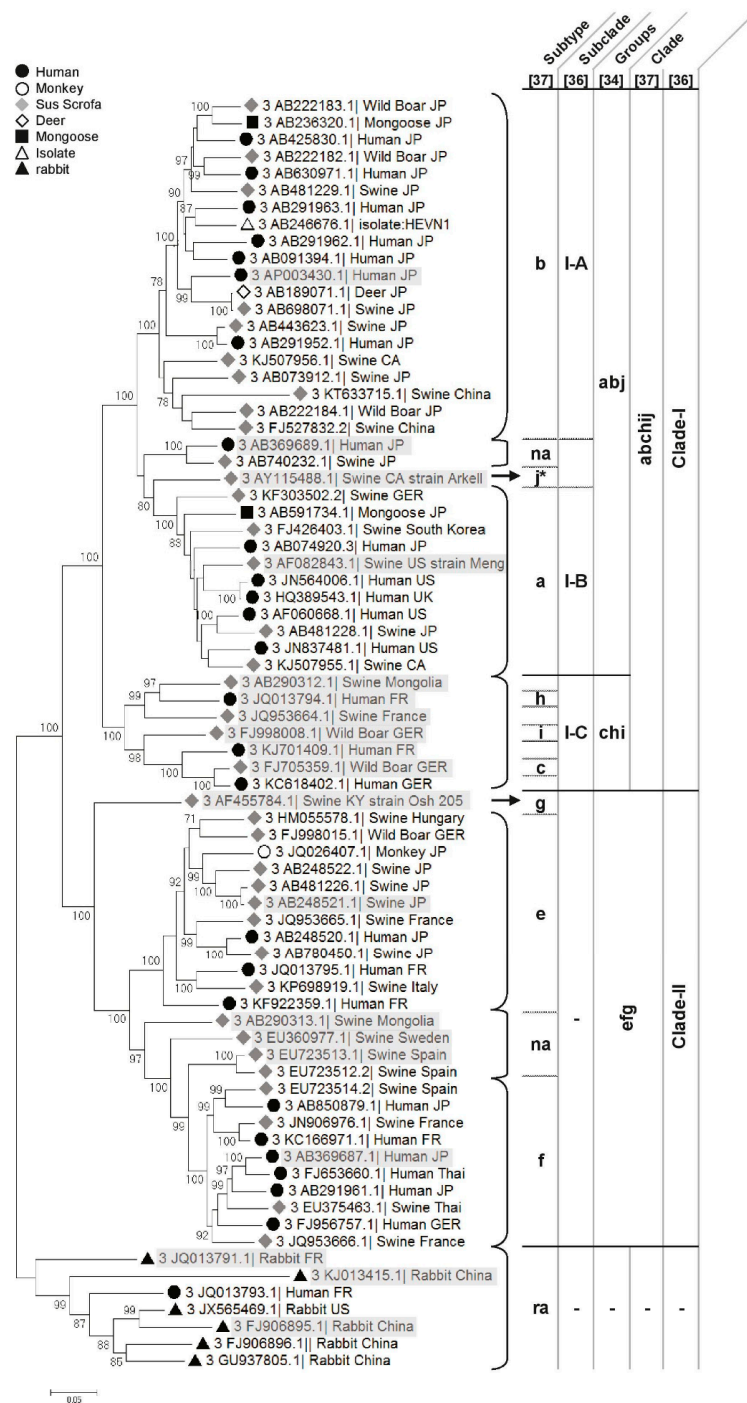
Human
Monkey
Sus Scrofa
Deer
Mongoose
Isolate
rabbit

Subtype [37]
Subclade [36]
Groups [34]
Clade [37]
[36]

3 AB222183.1| Wild Boar JP
3 AB236320.1| Mongoose JP
3 AB425830.1| Human JP
3 AB222182.1| Wild Boar JP
3 AB630971.1| Human JP
3 AB481229.1| Swine JP
3 AB291963.1| Human JP
3 AB246676.1| isolate:HEVN1
3 AB291962.1| Human JP
3 AB091394.1| Human JP
3 AP003430.1| Human JP
3 AB189071.1| Deer JP
3 AB698071.1| Swine JP
3 AB443623.1| Swine JP
3 AB291952.1| Human JP
3 KJ507956.1| Swine CA
3 AB073912.1| Swine JP
3 KT633715.1| Swine China
3 AB222184.1| Wild Boar JP
3 FJ527832.2| Swine China
3 AB369689.1| Human JP
3 AB740232.1| Swine JP
3 AY115488.1| Swine CA strain Arkell
3 KF303502.2| Swine GER
3 AB591734.1| Mongoose JP
3 FJ426403.1| Swine South Korea
3 AB074920.3| Human JP
3 AF082843.1| Swine US strain Meng
3 JN564006.1| Human US
3 HQ389543.1| Human UK
3 AF060668.1| Human US
3 AB481228.1| Swine JP
3 JN837481.1| Human US
3 KJ507955.1| Swine CA
3 AB290312.1| Swine Mongolia
3 JQ013794.1| Human FR
3 JQ953664.1| Swine France
3 FJ998008.1| Wild Boar GER
3 KJ701409.1| Human FR
3 FJ705359.1| Wild Boar GER
3 KC618402.1| Human GER
3 AF455784.1| Swine KY strain Osh 205
3 HM055578.1| Swine Hungary
3 FJ998015.1| Wild Boar GER
3 JQ026407.1| Monkey JP
3 AB248522.1| Swine JP
3 AB481226.1| Swine JP
3 AB248521.1| Swine JP
3 JQ953665.1| Swine France
3 AB248520.1| Human JP
3 AB780450.1| Swine JP
3 JQ013795.1| Human FR
3 KP698919.1| Swine Italy
3 KF922359.1| Human FR
3 AB290313.1| Swine Mongolia
3 EU360977.1| Swine Sweden
3 EU723513.1| Swine Spain
3 EU723512.2| Swine Spain
3 EU723514.2| Swine Spain
3 AB850879.1| Human JP
3 JN906976.1| Swine France
3 KC166971.1| Human FR
3 AB369687.1| Human JP
3 FJ653660.1| Human Thai
3 AB291961.1| Human JP
3 EU375463.1| Swine Thai
3 FJ956757.1| Human GER
3 JQ953666.1| Swine France
3 JQ013791.1| Rabbit FR
3 KJ013415.1| Rabbit China
3 JQ013793.1| Human FR
3 JX565469.1| Rabbit US
3 FJ906895.1| Rabbit China
3 FJ906896.1|| Rabbit China
3 GU937805.1| Rabbit China

100 100 97 90 87 100 78 99 100 100 78 100 80 100 88 100 100 97 99 98 100 100 71 92 100 100 100 97 100 99 99 97 92 99 87 88 85 99

b I-A
na
j*
a I-B
abj
abchij
Clade-I
h
i I-C chi
c
g
e
na - efg Clade-II
f
ra - - - -

0.05